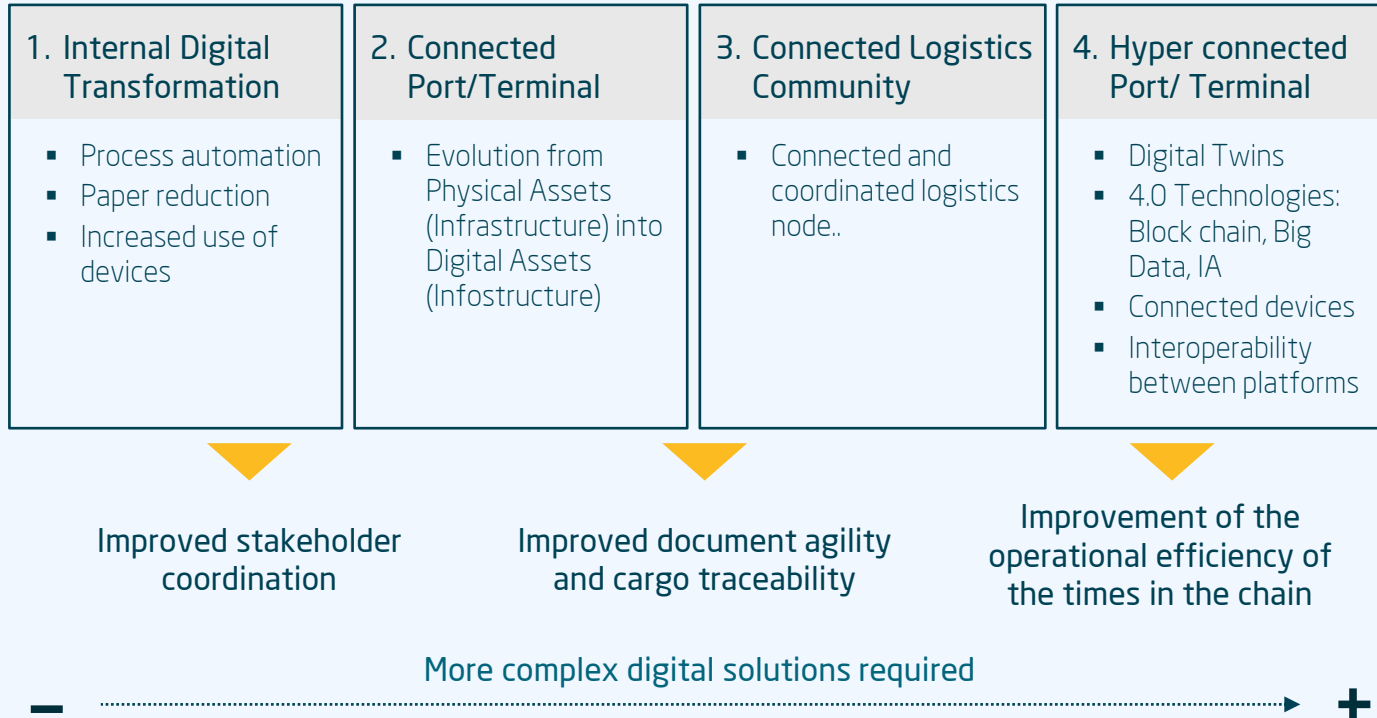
1. Internal Digital Transformation

- Process automation
- Paper reduction
- Increased use of devices

2. Connected Port/Terminal

- Evolution from Physical Assets (Infrastructure) into Digital Assets (Infostructure)

3. Connected Logistics Community

- Connected and coordinated logistics node..

4. Hyper connected Port/ Terminal

- Digital Twins
- 4.0 Technologies: Block chain, Big Data, IA
- Connected devices
- Interoperability between platforms

Improved stakeholder coordination

Improved document agility and cargo traceability

Improvement of the operational efficiency of the times in the chain

More complex digital solutions required

−

+